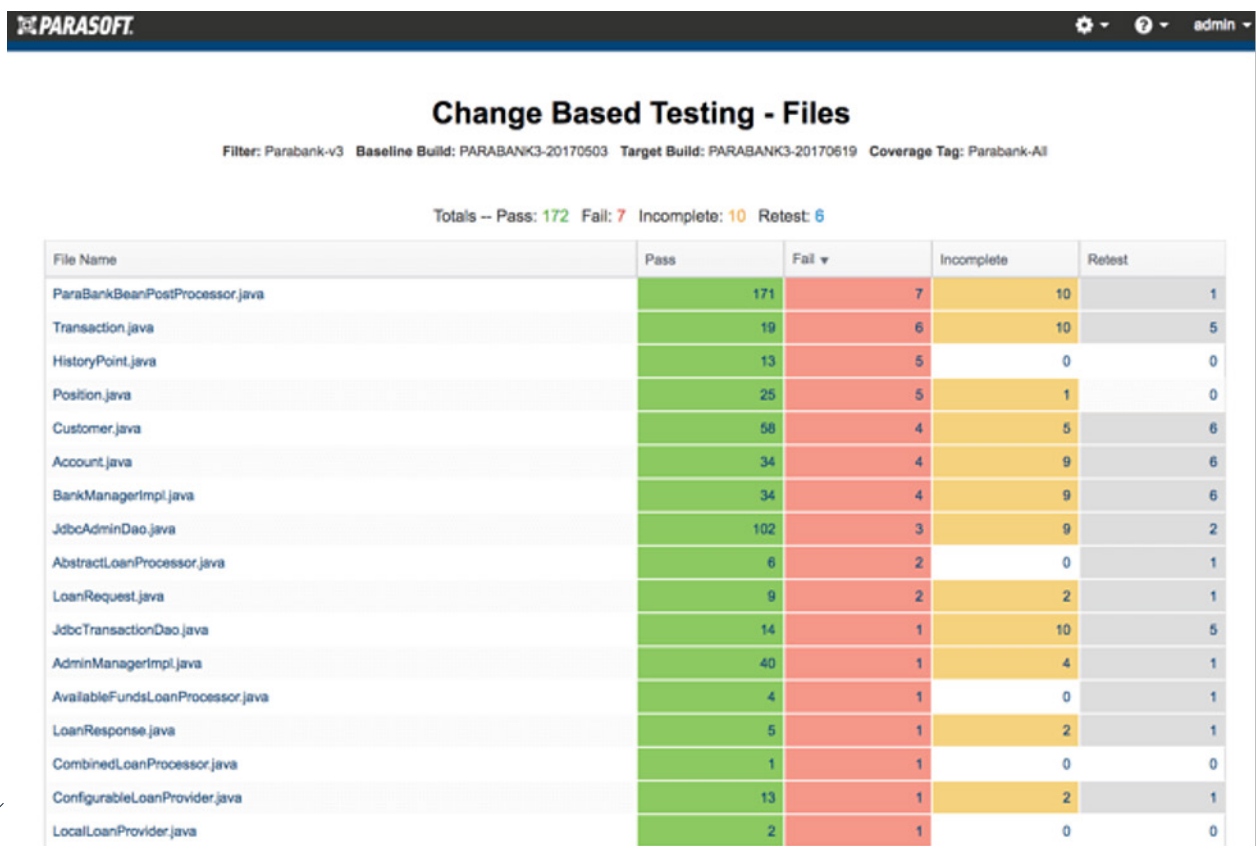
PARASOFT. admin

Change Based Testing - Files

Filter: Parabank-v3 Baseline Build: PARABANK3-20170503 Target Build: PARABANK3-20170619 Coverage Tag: Parabank-All

Totals -- Pass: 172 Fail: 7 Incomplete: 10 Retest: 6

| File Name | Pass | Fail ▾ | Incomplete | Retest |
|---|---|---|---|---|
| ParaBankBeanPostProcessor.java | 171 | 7 | 10 | 1 |
| Transaction.java | 19 | 6 | 10 | 5 |
| HistoryPoint.java | 13 | 5 | 0 | 0 |
| Position.java | 25 | 5 | 1 | 0 |
| Customer.java | 58 | 4 | 5 | 6 |
| Account.java | 34 | 4 | 9 | 6 |
| BankManagerImpl.java | 34 | 4 | 9 | 6 |
| JdbcAdminDao.java | 102 | 3 | 9 | 2 |
| AbstractLoanProcessor.java | 6 | 2 | 0 | 1 |
| LoanRequest.java | 9 | 2 | 2 | 1 |
| JdbcTransactionDao.java | 14 | 1 | 10 | 5 |
| AdminManagerImpl.java | 40 | 1 | 4 | 1 |
| AvailableFundsLoanProcessor.java | 4 | 1 | 0 | 1 |
| LoanResponse.java | 5 | 1 | 2 | 1 |
| CombinedLoanProcessor.java | 1 | 1 | 0 | 0 |
| ConfigurableLoanProvider.java | 13 | 1 | 2 | 1 |
| LocalLoanProvider.java | 2 | 1 | 0 | 0 |